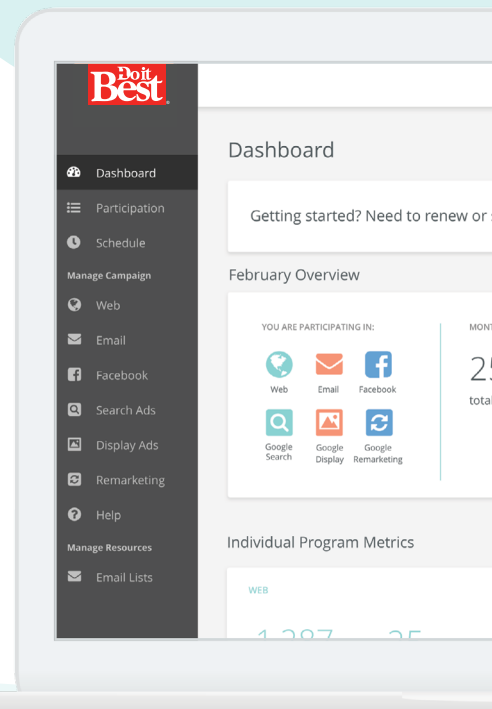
Do it Best®

Dashboard
Participation
Schedule
Manage Campaign
Web
Email
Facebook
Search Ads
Display Ads
Remarketing
Help
Manage Resources
Email Lists

Dashboard

Getting started? Need to renew or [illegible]

February Overview

YOU ARE PARTICIPATING IN:

Web
Email
Facebook
Google Search
Google Display
Google Remarketing

MONT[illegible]

25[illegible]
total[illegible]

Individual Program Metrics

WEB

1,387 25